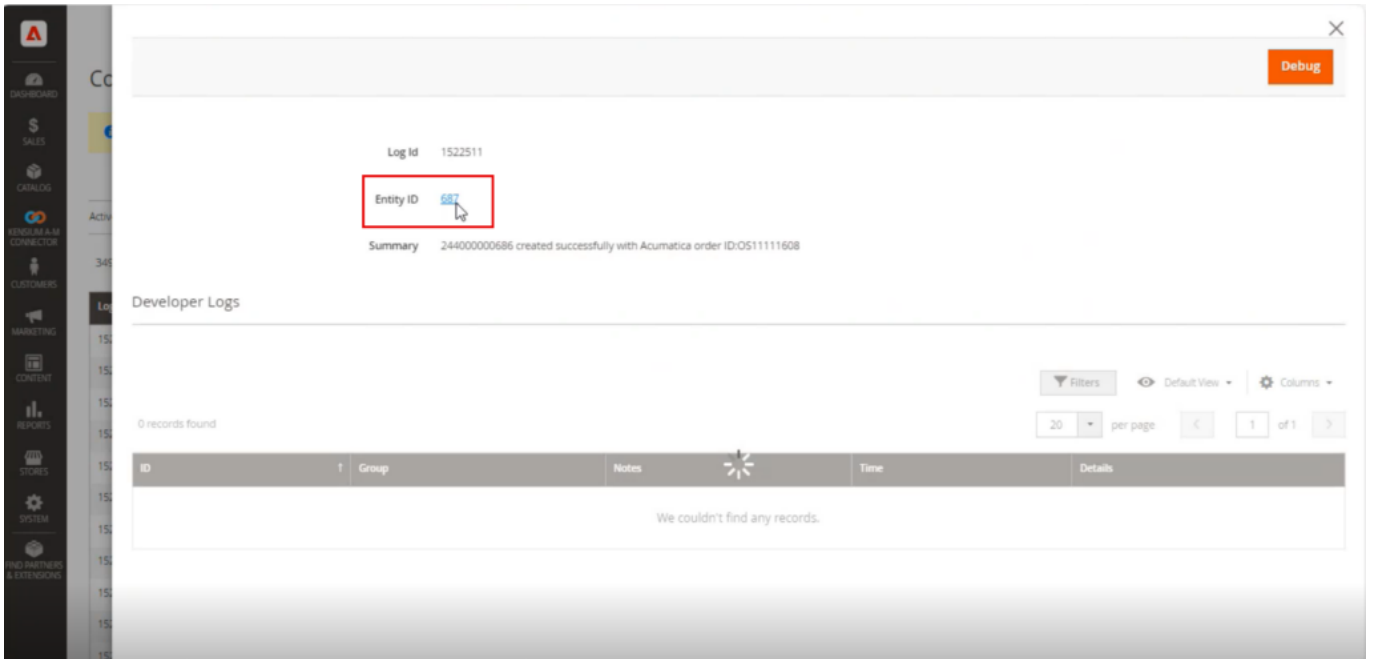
DASHBOARD
$ SALES
CATALOG
KENSIUM A-M CONNECTOR
CUSTOMERS
MARKETING
CONTENT
REPORTS
STORES
SYSTEM
FIND PARTNERS & EXTENSIONS

Co

Activ

349

Log

152
152
152
152
152
152
152
152
152
152

Debug

Log Id 1522511

Entity ID 687

Summary 244000000686 created successfully with Acumatica order ID:OS11111608

Developer Logs

Filters Default View Columns

0 records found

20 per page 1 of 1

| ID | Group | Notes | Time | Details |
|---|---|---|---|---|
| We couldn't find any records. | | | | |